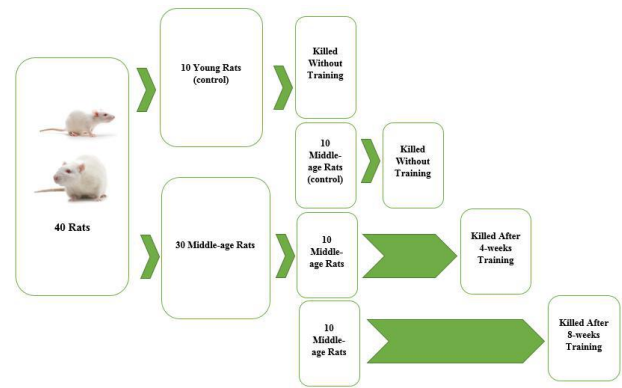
40 Rats

10 Young Rats (control)

Killed Without Training

10 Middle-age Rats (control)

Killed Without Training

30 Middle-age Rats

10 Middle-age Rats

Killed After 4-weeks Training

10 Middle-age Rats

Killed After 8-weeks Training